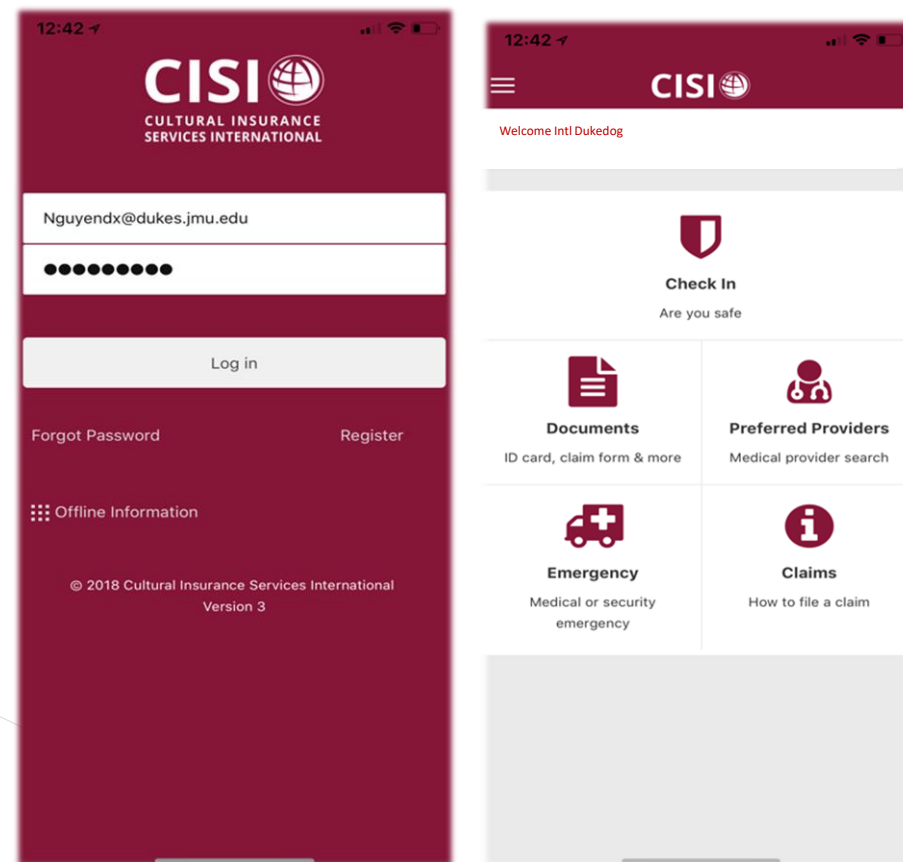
12:42

CISI
CULTURAL INSURANCE SERVICES INTERNATIONAL

Nguyendx@dukes.jmu.edu

●●●●●●●●●

Log in

Forgot Password

Register

Offline Information

© 2018 Cultural Insurance Services International
Version 3

12:42

CISI

Welcome Intl Dukedog

Check In
Are you safe

Documents
ID card, claim form & more

Preferred Providers
Medical provider search

Emergency
Medical or security emergency

Claims
How to file a claim